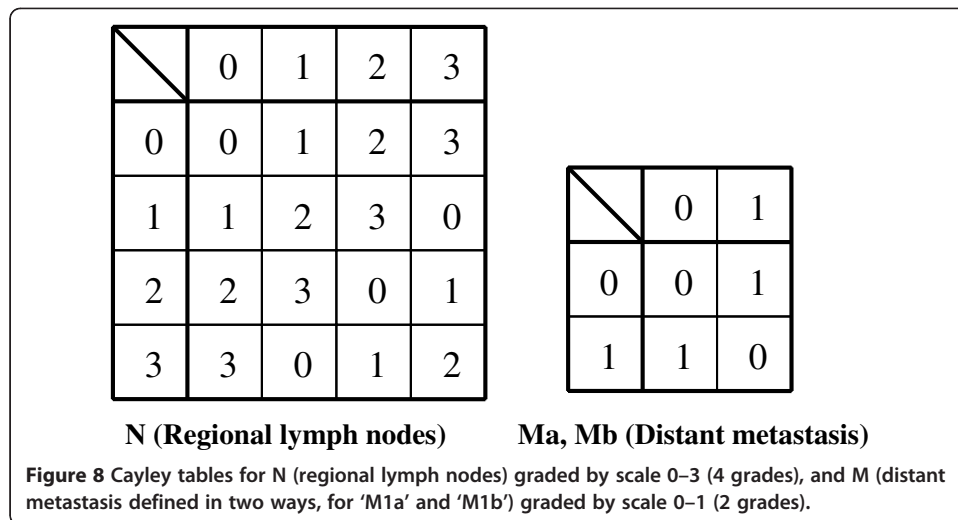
|  | 0 | 1 | 2 | 3 |
|---|---|---|---|---|
| 0 | 0 | 1 | 2 | 3 |
| 1 | 1 | 2 | 3 | 0 |
| 2 | 2 | 3 | 0 | 1 |
| 3 | 3 | 0 | 1 | 2 |

N (Regional lymph nodes)

|  | 0 | 1 |
|---|---|---|
| 0 | 0 | 1 |
| 1 | 1 | 0 |

Ma, Mb (Distant metastasis)

**Figure 8** Cayley tables for N (regional lymph nodes) graded by scale 0–3 (4 grades), and M (distant metastasis defined in two ways, for 'M1a' and 'M1b') graded by scale 0–1 (2 grades).